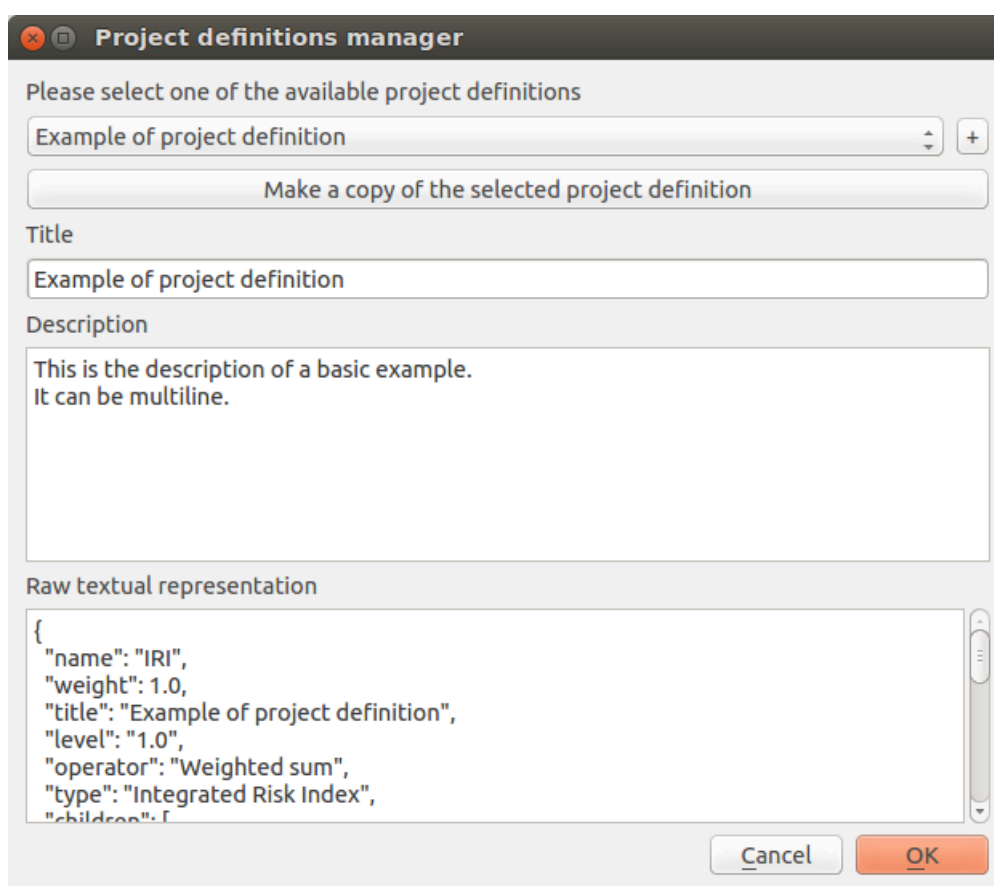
Project definitions manager

Please select one of the available project definitions

Example of project definition

+

Make a copy of the selected project definition

Title

Example of project definition

Description

This is the description of a basic example.
It can be multiline.

Raw textual representation

{
"name": "IRI",
"weight": 1.0,
"title": "Example of project definition",
"level": "1.0",
"operator": "Weighted sum",
"type": "Integrated Risk Index",
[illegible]

Cancel

OK